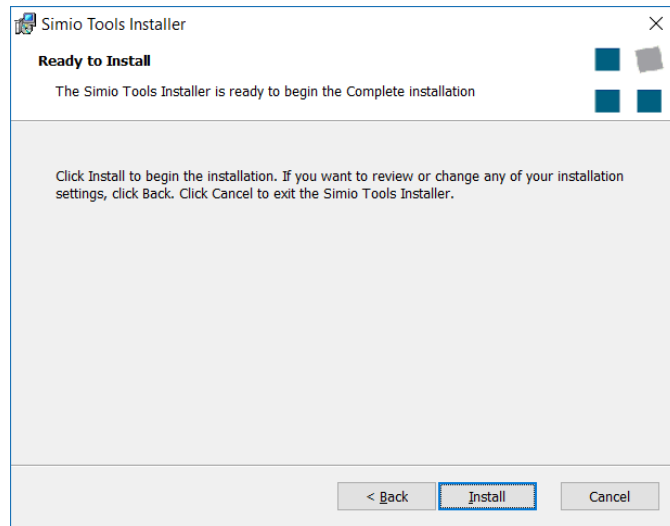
Simio Tools Installer

×

**Ready to Install**

The Simio Tools Installer is ready to begin the Complete installation

Click Install to begin the installation. If you want to review or change any of your installation settings, click Back. Click Cancel to exit the Simio Tools Installer.

< Back

Install

Cancel